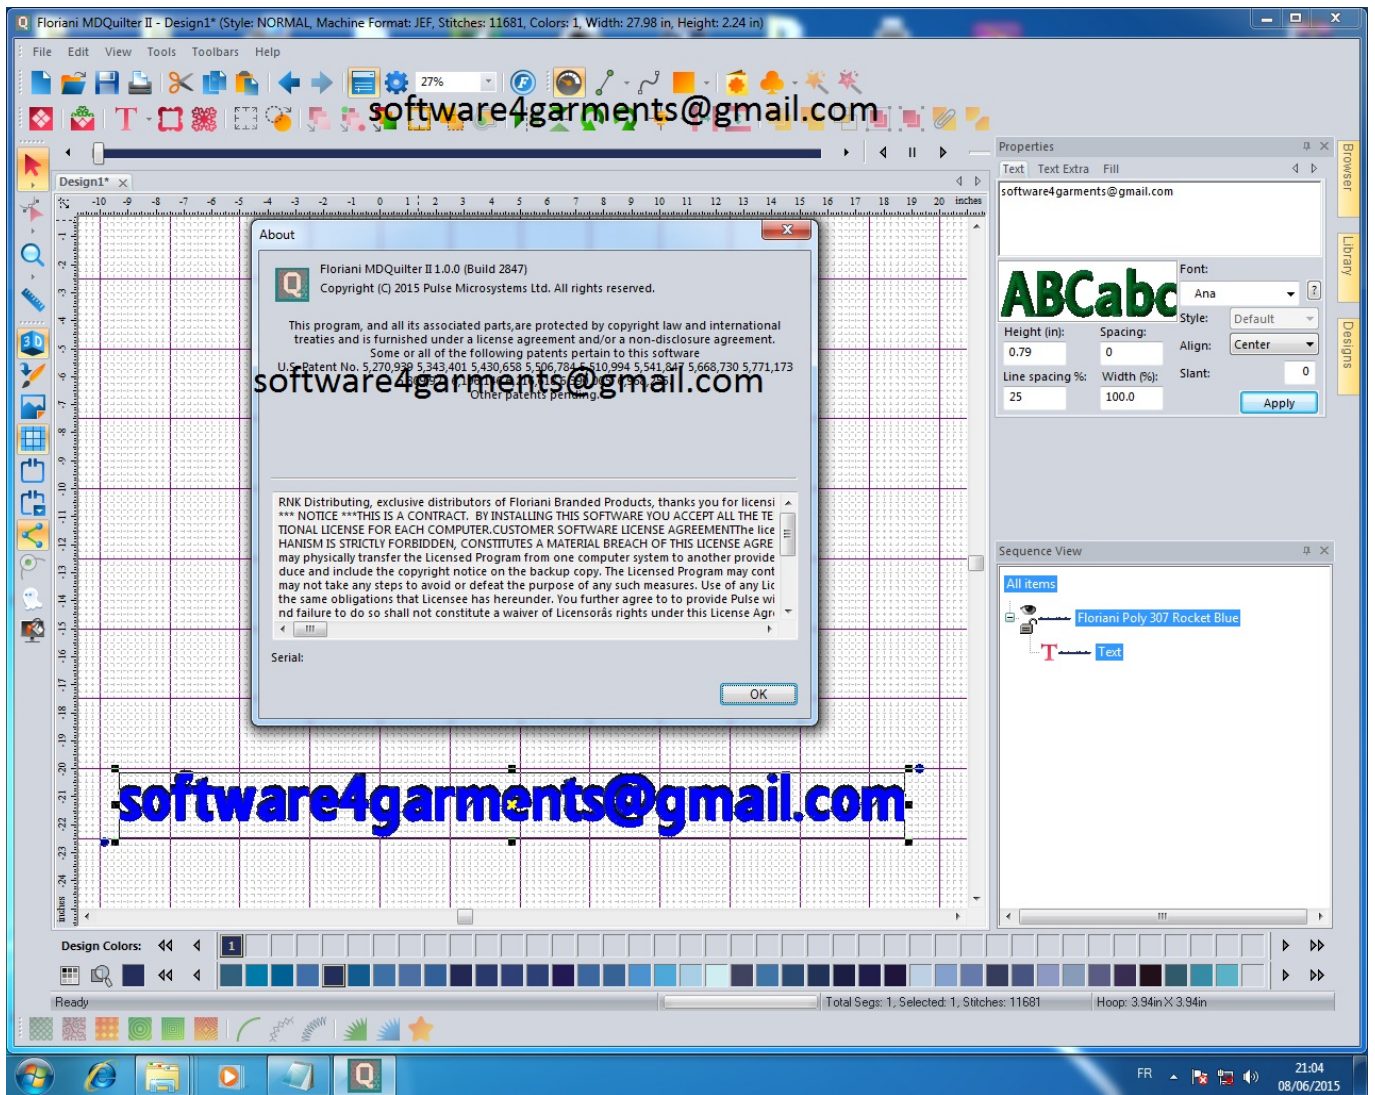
Floriani MDQuilter II - Design1* (Style: NORMAL, Machine Format: JEF, Stitches: 11681, Colors: 1, Width: 27.98 in, Height: 2.24 in)

File Edit View Tools Toolbars Help

27%

software4garments@gmail.com

Design1*

-10 -9 -8 -7 -6 -5 -4 -3 -2 -1 0 1 2 3 4 5 6 7 8 9 10 11 12 13 14 15 16 17 18 19 20 inches

About

Floriani MDQuilter II 1.0.0 (Build 2847)
Copyright (C) 2015 Pulse Microsystems Ltd. All rights reserved.

This program, and all its associated parts,are protected by copyright law and international treaties and is furnished under a license agreement and/or a non-disclosure agreement. Some or all of the following patents pertain to this software
U.S. Patent No. 5,270,939 5,343,401 5,430,658 5,506,784 5,510,994 5,541,847 5,668,730 5,771,173
software4garments@gmail.com
Other patents pending.

RNK Distributing, exclusive distributors of Floriani Branded Products, thanks you for licensi
*** NOTICE ***THIS IS A CONTRACT. BY INSTALLING THIS SOFTWARE YOU ACCEPT ALL THE TE
TIONAL LICENSE FOR EACH COMPUTER.CUSTOMER SOFTWARE LICENSE AGREEMENTThe lice
HANISM IS STRICTLY FORBIDDEN, CONSTITUTES A MATERIAL BREACH OF THIS LICENSE AGRE
may physically transfer the Licensed Program from one computer system to another provide
duce and include the copyright notice on the backup copy. The Licensed Program may cont
may not take any steps to avoid or defeat the purpose of any such measures. Use of any Lic
the same obligations that Licensee has hereunder. You further agree to to provide Pulse wi
nd failure to do so shall not constitute a waiver of Licensorâs rights under this License Agr

Serial:

OK

software4garments@gmail.com

Properties
Text Text Extra Fill
software4garments@gmail.com
ABCabc
Font: Ana
Style: Default
Height (in): 0.79
Spacing: 0
Align: Center
Line spacing %: 25
Width (%): 100.0
Slant: 0
Apply

Browser Library Designs

Sequence View
All items
Floriani Poly 307 Rocket Blue
Text

Design Colors: 1

Ready
Total Segs: 1, Selected: 1, Stitches: 11681
Hoop: 3.94in X 3.94in

FR 21:04 08/06/2015